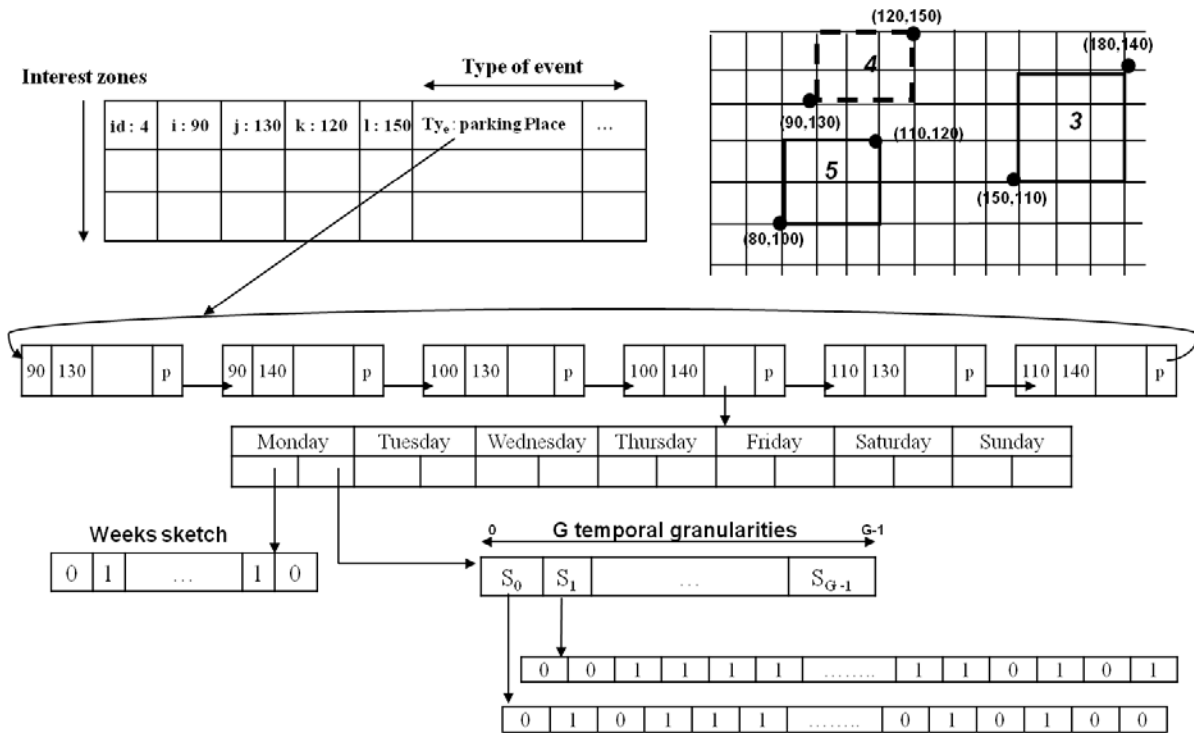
Interest zones

Type of event

| id : 4 | i : 90 | j : 130 | k : 120 | l : 150 | Ty$_e$ : parking Place | … |
|---|---|---|---|---|---|---|
| | | | | | | |
| | | | | | | |

(120,150)
(180,140)
4
(90,130)
(110,120)
3
5
(150,110)
(80,100)

90 130 p
90 140 p
100 130 p
100 140 p
110 130 p
110 140 p

| Monday | Tuesday | Wednesday | Thursday | Friday | Saturday | Sunday |
|---|---|---|---|---|---|---|

Weeks sketch

| 0 | 1 | … | 1 | 0 |
|---|---|---|---|---|

0 G temporal granularities G-1

| $S_0$ | $S_1$ | … | $S_{G-1}$ |
|---|---|---|---|

| 0 | 0 | 1 | 1 | 1 | 1 | …….. | 1 | 1 | 0 | 1 | 0 | 1 |
|---|---|---|---|---|---|---|---|---|---|---|---|---|

| 0 | 1 | 0 | 1 | 1 | 1 | …….. | 0 | 1 | 0 | 1 | 0 | 0 |
|---|---|---|---|---|---|---|---|---|---|---|---|---|